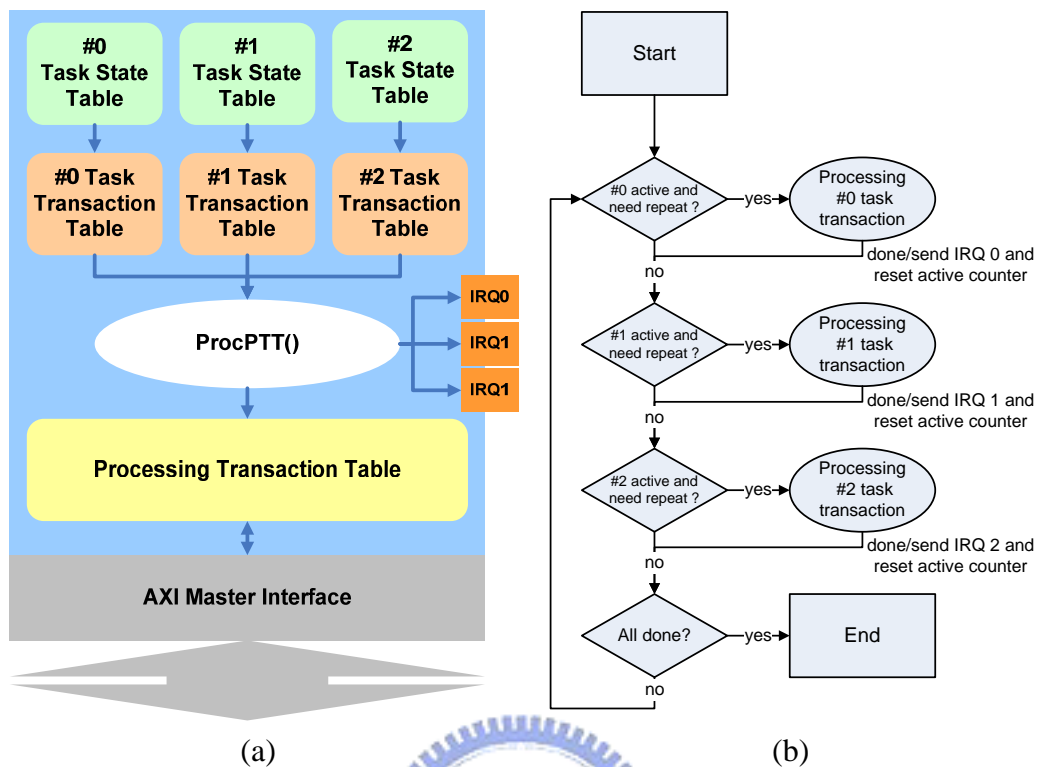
#0 Task State Table

#1 Task State Table

#2 Task State Table

#0 Task Transaction Table

#1 Task Transaction Table

#2 Task Transaction Table

ProcPTT()

IRQ0

IRQ1

IRQ1

Processing Transaction Table

AXI Master Interface

(a)

Start

#0 active and need repeat ?

yes

Processing #0 task transaction

done/send IRQ 0 and reset active counter

no

#1 active and need repeat ?

yes

Processing #1 task transaction

done/send IRQ 1 and reset active counter

no

#2 active and need repeat ?

yes

Processing #2 task transaction

done/send IRQ 2 and reset active counter

no

All done?

yes

End

no

(b)